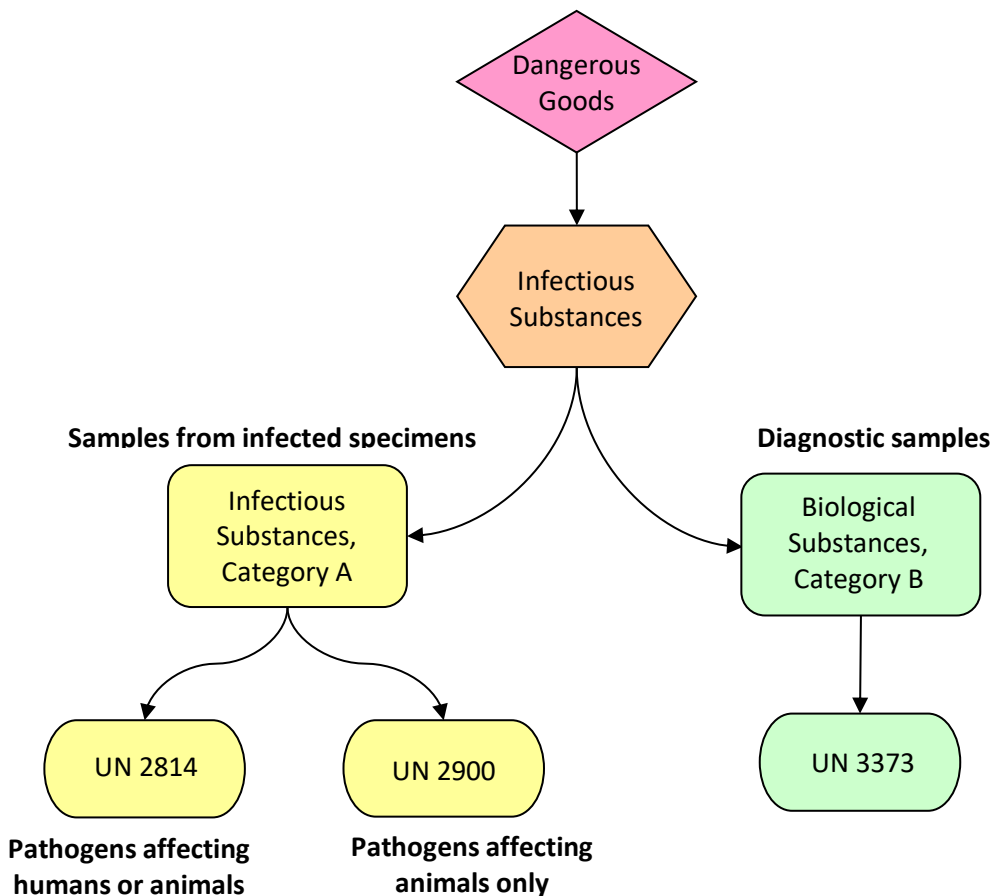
Dangerous Goods

Infectious Substances

Samples from infected specimens

Diagnostic samples

Infectious Substances, Category A

Biological Substances, Category B

UN 2814

UN 2900

UN 3373

Pathogens affecting humans or animals

Pathogens affecting animals only